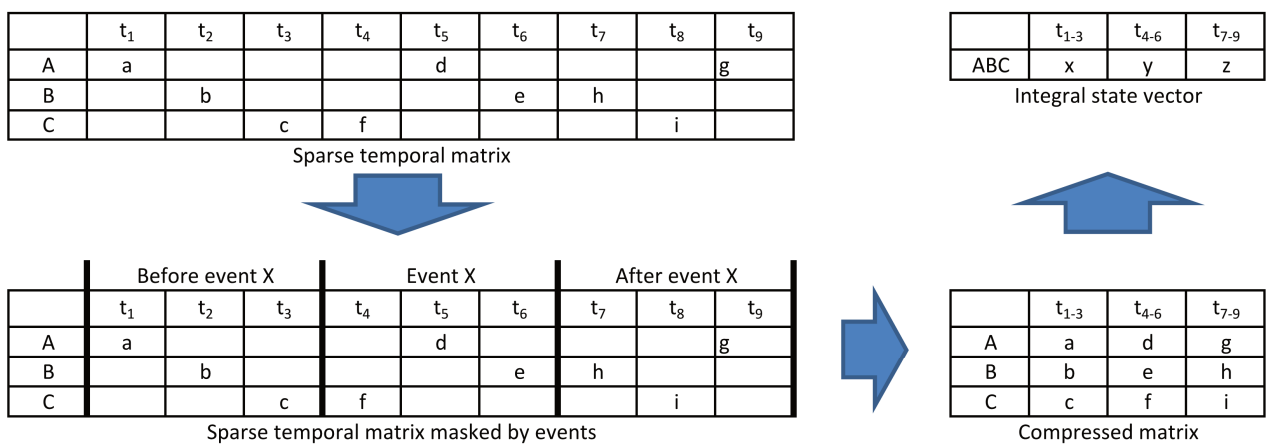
|   | $t_1$ | $t_2$ | $t_3$ | $t_4$ | $t_5$ | $t_6$ | $t_7$ | $t_8$ | $t_9$ |
|---|---|---|---|---|---|---|---|---|---|
| A | a |   |   |   | d |   |   |   | g |
| B |   | b |   |   |   | e | h |   |   |
| C |   |   | c | f |   |   |   | i |   |

Sparse temporal matrix

|   | $t_{1-3}$ | $t_{4-6}$ | $t_{7-9}$ |
|---|---|---|---|
| ABC | x | y | z |

Integral state vector

Before event X | Event X | After event X

|   | $t_1$ | $t_2$ | $t_3$ | $t_4$ | $t_5$ | $t_6$ | $t_7$ | $t_8$ | $t_9$ |
|---|---|---|---|---|---|---|---|---|---|
| A | a |   |   |   | d |   |   |   | g |
| B |   | b |   |   |   | e | h |   |   |
| C |   |   | c | f |   |   |   | i |   |

Sparse temporal matrix masked by events

|   | $t_{1-3}$ | $t_{4-6}$ | $t_{7-9}$ |
|---|---|---|---|
| A | a | d | g |
| B | b | e | h |
| C | c | f | i |

Compressed matrix